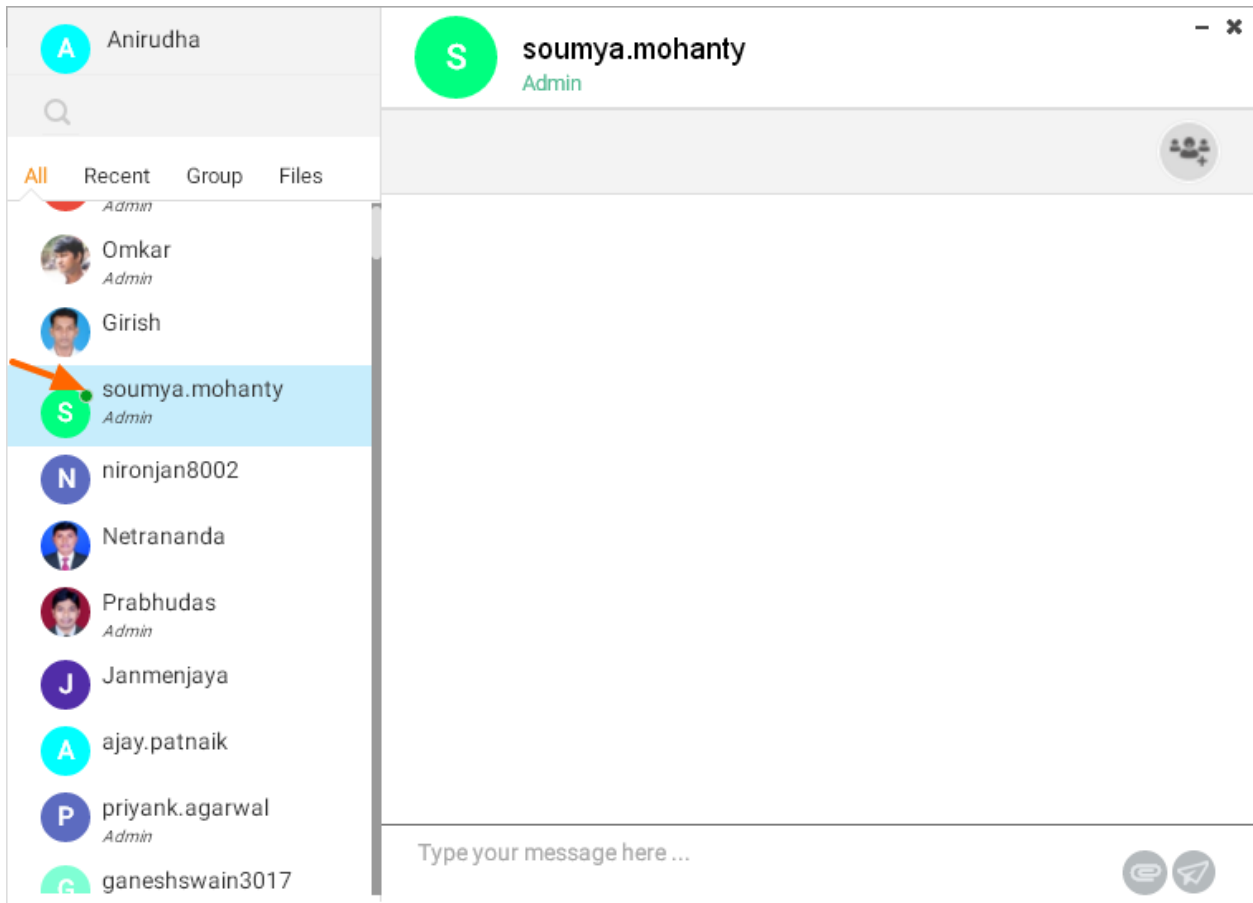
A Anirudha

All Recent Group Files

Admin

Omkar
Admin

Girish

S soumya.mohanty
Admin

N nironjan8002

Netrananda

Prabhudas
Admin

J Janmenjaya

A ajay.patnaik

P priyank.agarwal
Admin

G ganeshswain3017

S soumya.mohanty
Admin

Type your message here ...